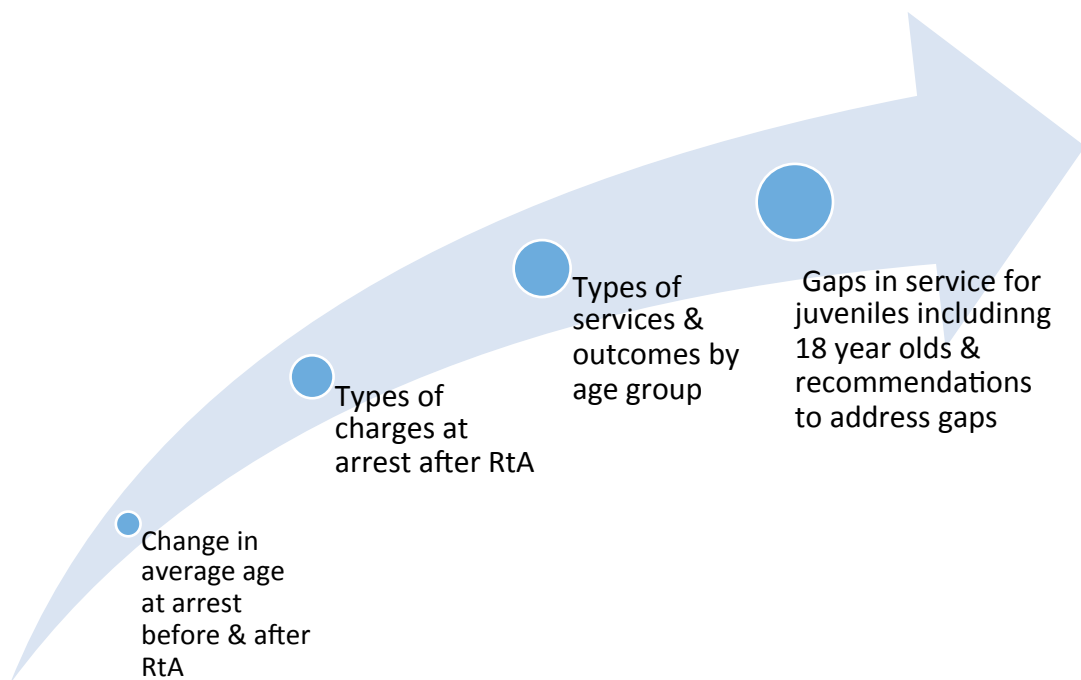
Change in average age at arrest before & after RtA

Types of charges at arrest after RtA

Types of services & outcomes by age group

Gaps in service for juveniles includinng 18 year olds & recommendations to address gaps